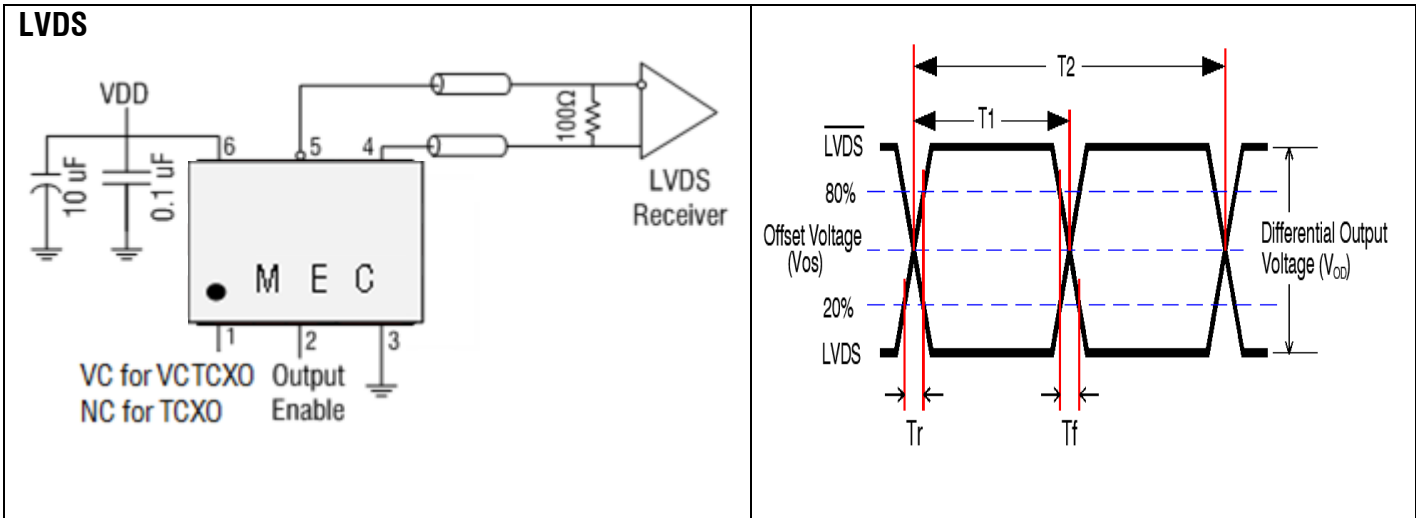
LVDS

VDD
6
5
4
100Ω
LVDS Receiver
10 uF
0.1 uF
M E C
1
2
3
VC for VCTCXO
NC for TCXO
Output Enable

T2
T1
$\overline{\text{LVDS}}$
80%
Offset Voltage (Vos)
20%
LVDS
Differential Output Voltage ($V_{OD}$)
Tr
Tf